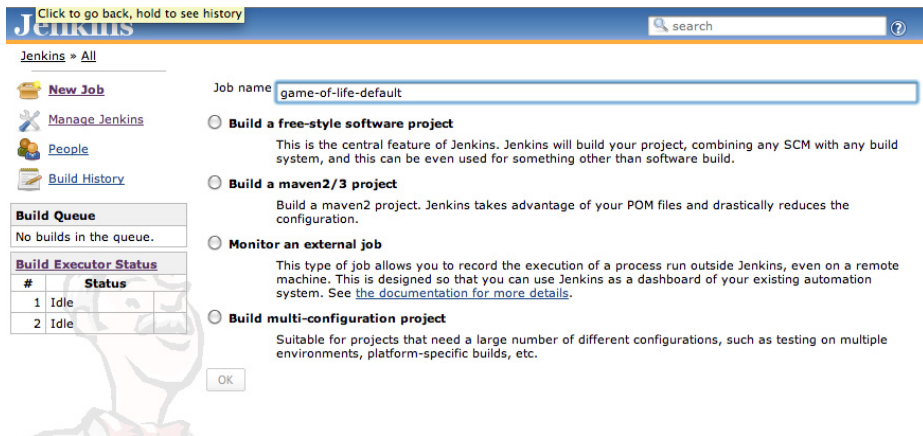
Click to go back, hold to see history

Jenkins

search

?

Jenkins » All

New Job

Manage Jenkins

People

Build History

Build Queue

No builds in the queue.

Build Executor Status

| # | Status |
|---|---|
| 1 | Idle |
| 2 | Idle |

Job name game-of-life-default

Build a free-style software project

This is the central feature of Jenkins. Jenkins will build your project, combining any SCM with any build system, and this can be even used for something other than software build.

Build a maven2/3 project

Build a maven2 project. Jenkins takes advantage of your POM files and drastically reduces the configuration.

Monitor an external job

This type of job allows you to record the execution of a process run outside Jenkins, even on a remote machine. This is designed so that you can use Jenkins as a dashboard of your existing automation system. See the documentation for more details.

Build multi-configuration project

Suitable for projects that need a large number of different configurations, such as testing on multiple environments, platform-specific builds, etc.

OK